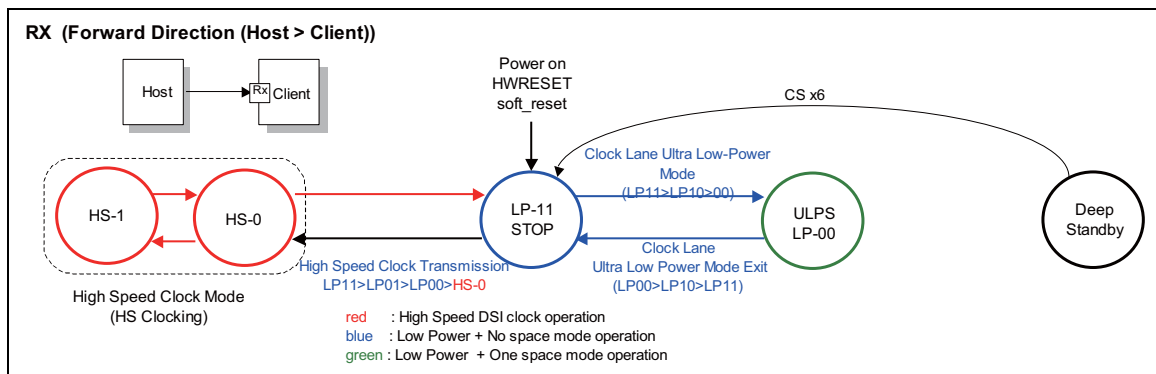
RX (Forward Direction (Host > Client))

Host

Rx

Client

Power on
HWRESET
soft_reset

CS x6

Clock Lane Ultra Low-Power Mode (LP11>LP10>00)

HS-1

HS-0

LP-11
STOP

ULPS
LP-00

Deep
Standby

High Speed Clock Transmission
LP11>LP01>LP00>HS-0

Clock Lane
Ultra Low Power Mode Exit
(LP00>LP10>LP11)

High Speed Clock Mode
(HS Clocking)

red : High Speed DSI clock operation
blue : Low Power + No space mode operation
green : Low Power + One space mode operation